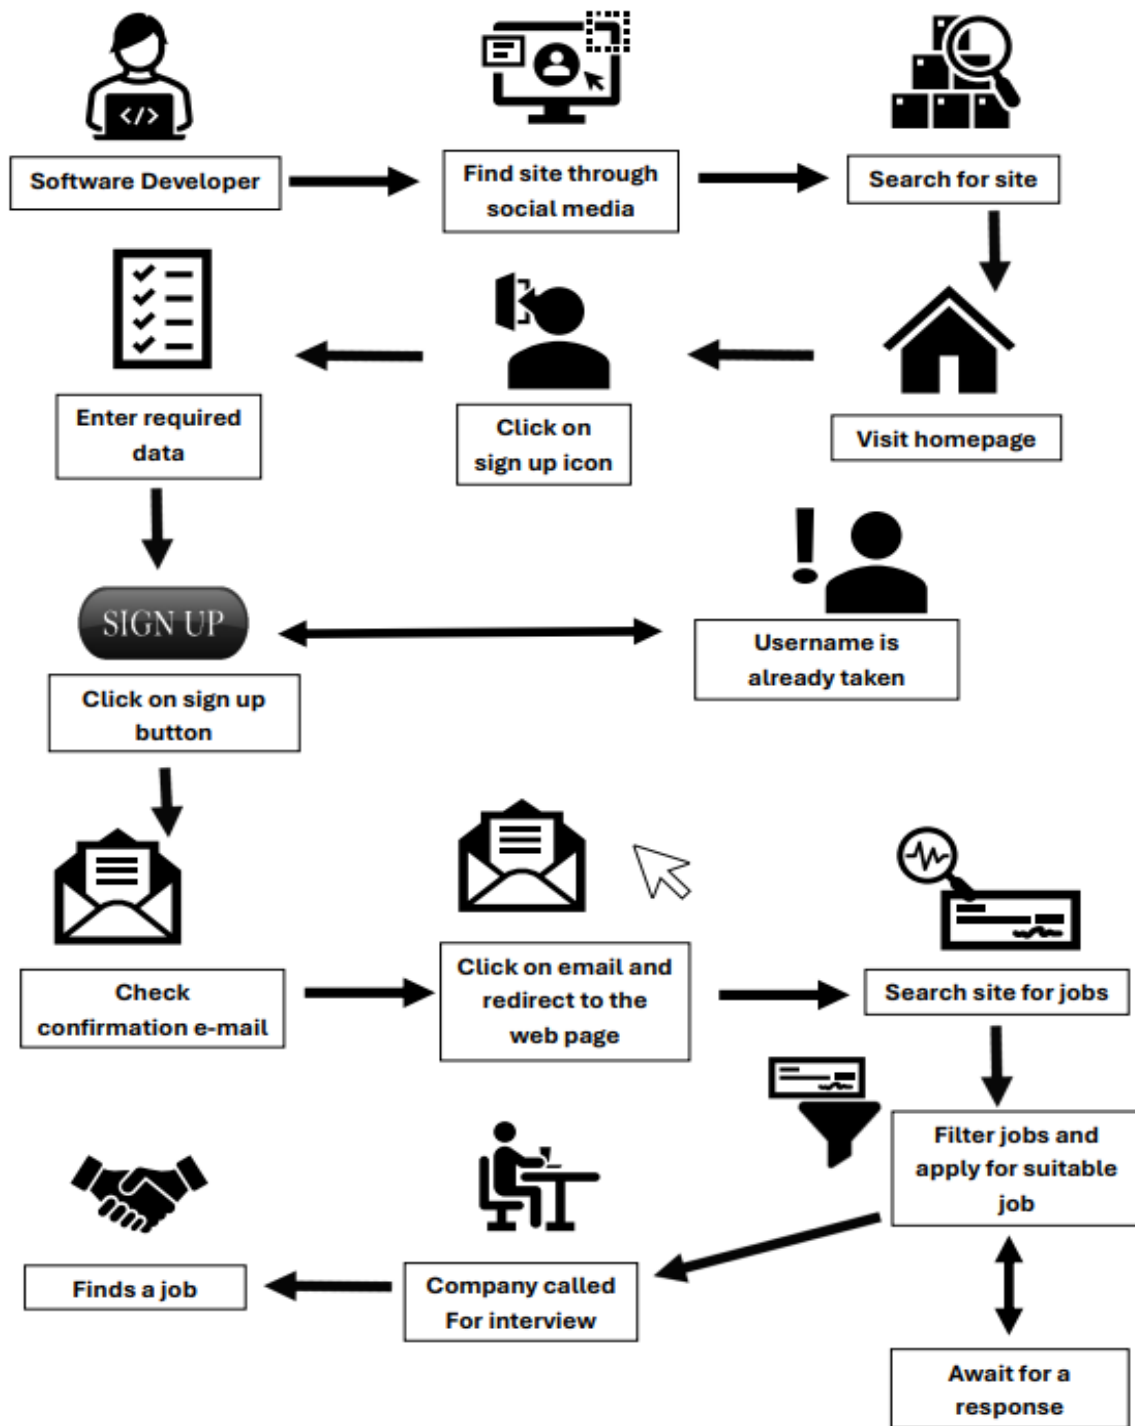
</>

Software Developer

Find site through social media

Search for site

Visit homepage

Click on sign up icon

Enter required data

SIGN UP

Click on sign up button

Username is already taken

Check confirmation e-mail

Click on email and redirect to the web page

Search site for jobs

Filter jobs and apply for suitable job

Await for a response

Company called For interview

Finds a job